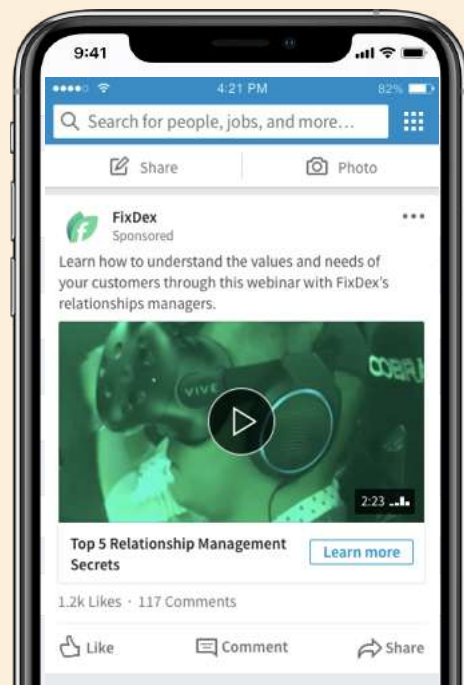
9:41

4:21 PM
82%

Search for people, jobs, and more...

Share
Photo

FixDex
Sponsored

Learn how to understand the values and needs of your customers through this webinar with FixDex's relationships managers.

VIVE
COBRA

2:23

Top 5 Relationship Management Secrets

Learn more

1.2k Likes · 117 Comments

Like
Comment
Share